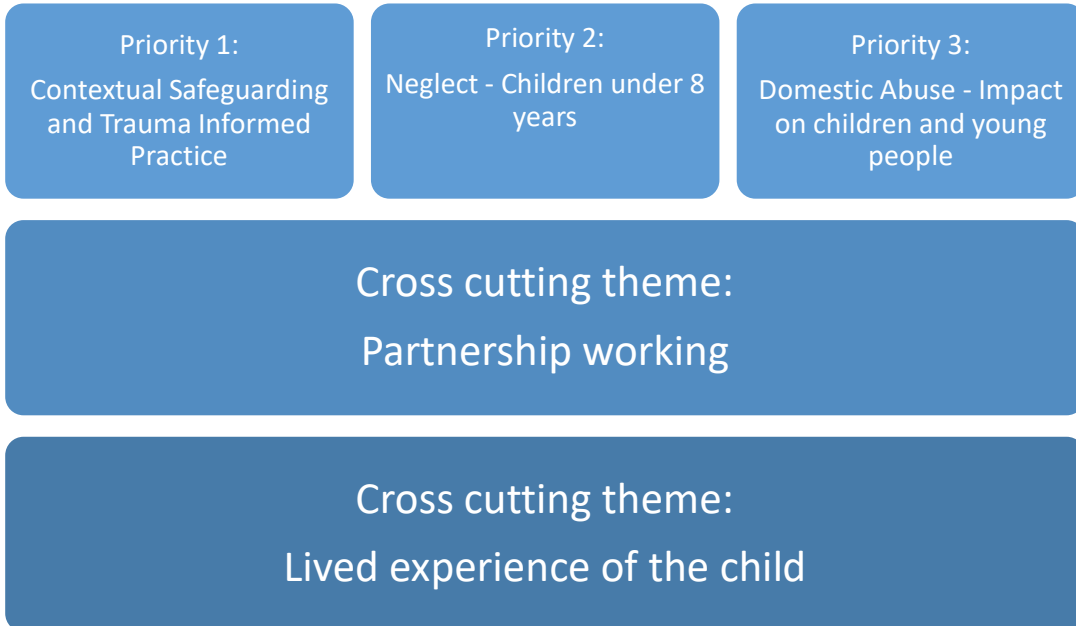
Priority 1:

Contextual Safeguarding and Trauma Informed Practice

Priority 2:

Neglect - Children under 8 years

Priority 3:

Domestic Abuse - Impact on children and young people

Cross cutting theme:

Partnership working

Cross cutting theme:

Lived experience of the child